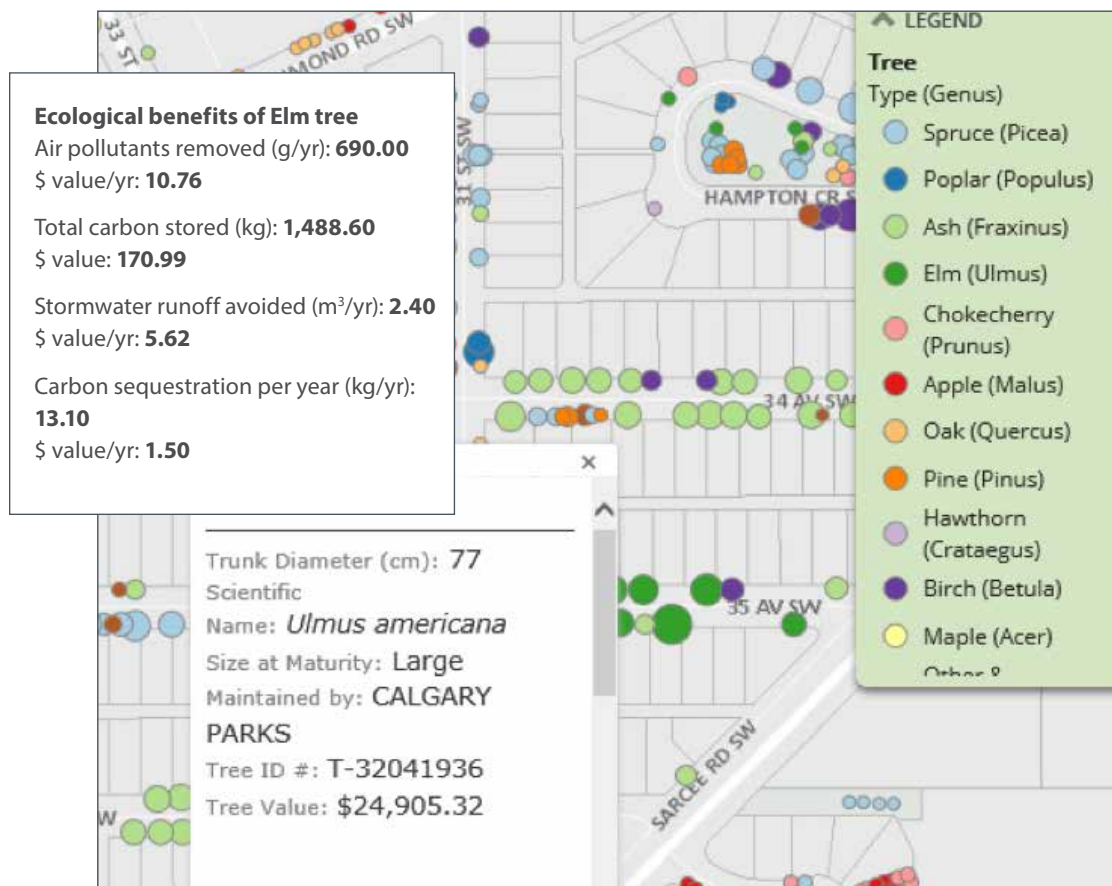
33 ST
MOND RD SW
31 ST SW
HAMPTON CR S
34 AV SW
35 AV SW
SARCEE RD SW
W

Ecological benefits of Elm tree
Air pollutants removed (g/yr): **690.00**
\$ value/yr: **10.76**

Total carbon stored (kg): **1,488.60**
\$ value: **170.99**

Stormwater runoff avoided ($m^3$/yr): **2.40**
\$ value/yr: **5.62**

Carbon sequestration per year (kg/yr): **13.10**
\$ value/yr: **1.50**

×

Trunk Diameter (cm): 77
Scientific Name: *Ulmus americana*
Size at Maturity: Large
Maintained by: CALGARY PARKS
Tree ID #: T-32041936
Tree Value: \$24,905.32

LEGEND
Tree
Type (Genus)
Spruce (Picea)
Poplar (Populus)
Ash (Fraxinus)
Elm (Ulmus)
Chokecherry (Prunus)
Apple (Malus)
Oak (Quercus)
Pine (Pinus)
Hawthorn (Crataegus)
Birch (Betula)
Maple (Acer)
Other & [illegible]